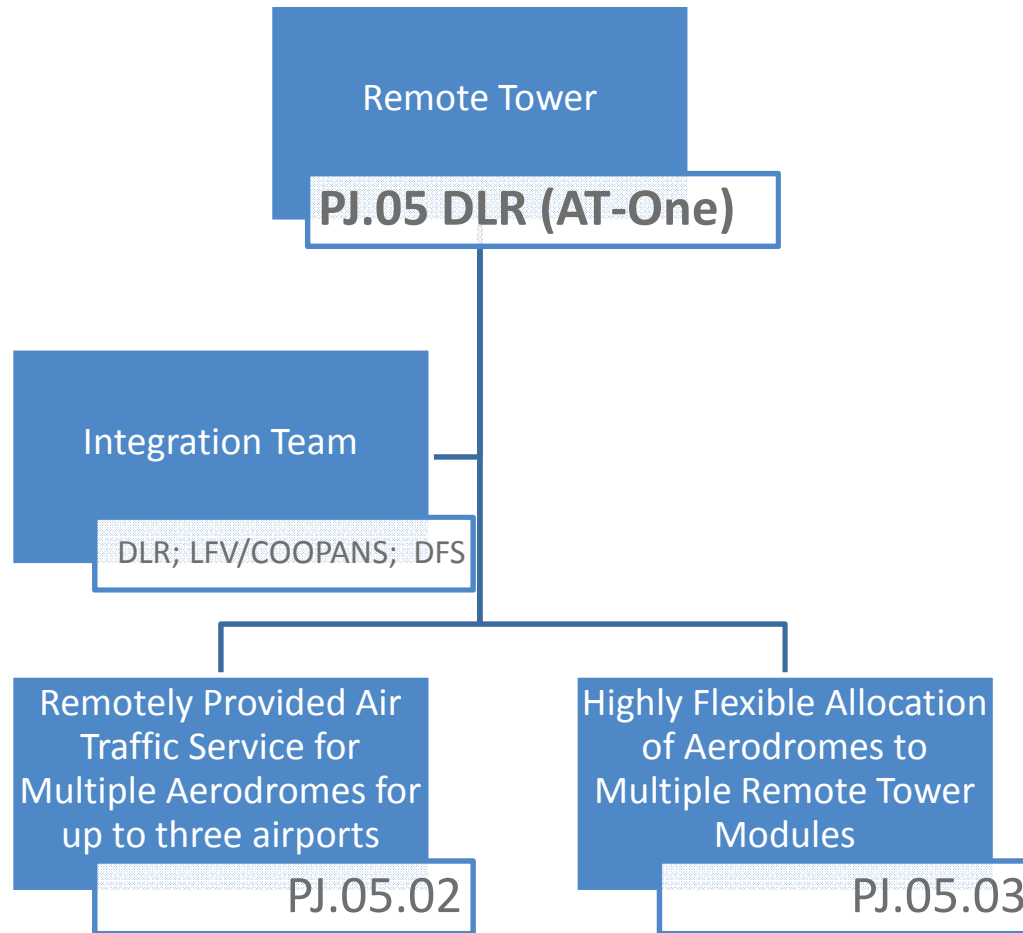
Remote Tower

PJ.05 DLR (AT-One)

Integration Team

DLR; LFV/COOPANS; DFS

Remotely Provided Air Traffic Service for Multiple Aerodromes for up to three airports

PJ.05.02

Highly Flexible Allocation of Aerodromes to Multiple Remote Tower Modules

PJ.05.03